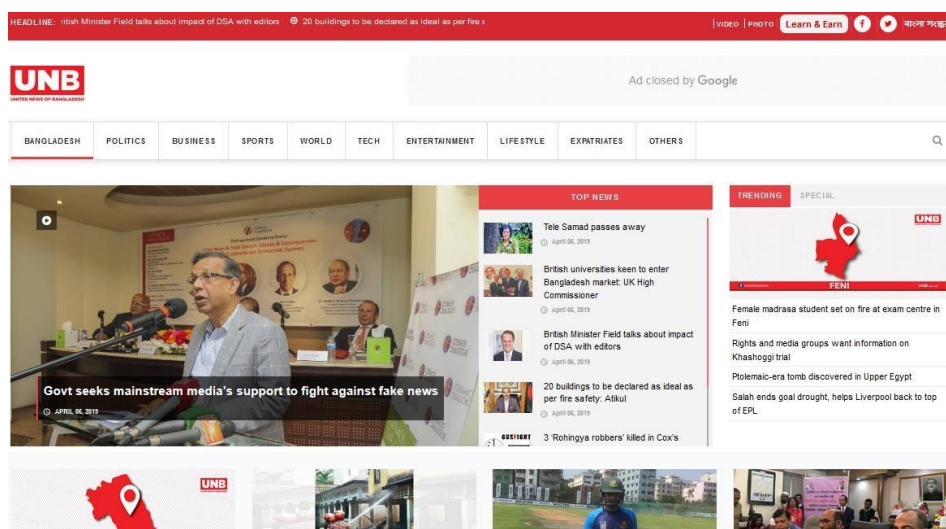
HEADLINE: ritish Minister Field talks about impact of DSA with editors 20 buildings to be declared as ideal as per fire s

VIDEO | PHOTO Learn & Earn বাংলা সংস্ক

UNB
UNITED NEWS OF BANGLADESH

Ad closed by Google

BANGLADESH POLITICS BUSINESS SPORTS WORLD TECH ENTERTAINMENT LIFESTYLE EXPATRIATES OTHERS

Govt seeks mainstream media's support to fight against fake news
APRIL 06, 2019

TOP NEWS

Tele Samad passes away
April 06, 2019

British universities keen to enter Bangladesh market: UK High Commissioner
April 06, 2019

British Minister Field talks about impact of DSA with editors
April 06, 2019

20 buildings to be declared as ideal as per fire safety: Atikul
April 06, 2019

3 'Rohingya robbers' killed in Cox's

TRENDING SPECIAL

UNB
FENI

Female madrasa student set on fire at exam centre in Feni

Rights and media groups want information on Khashoggi trial

Ptolemaic-era tomb discovered in Upper Egypt

Salah ends goal drought, helps Liverpool back to top of EPL

UNB